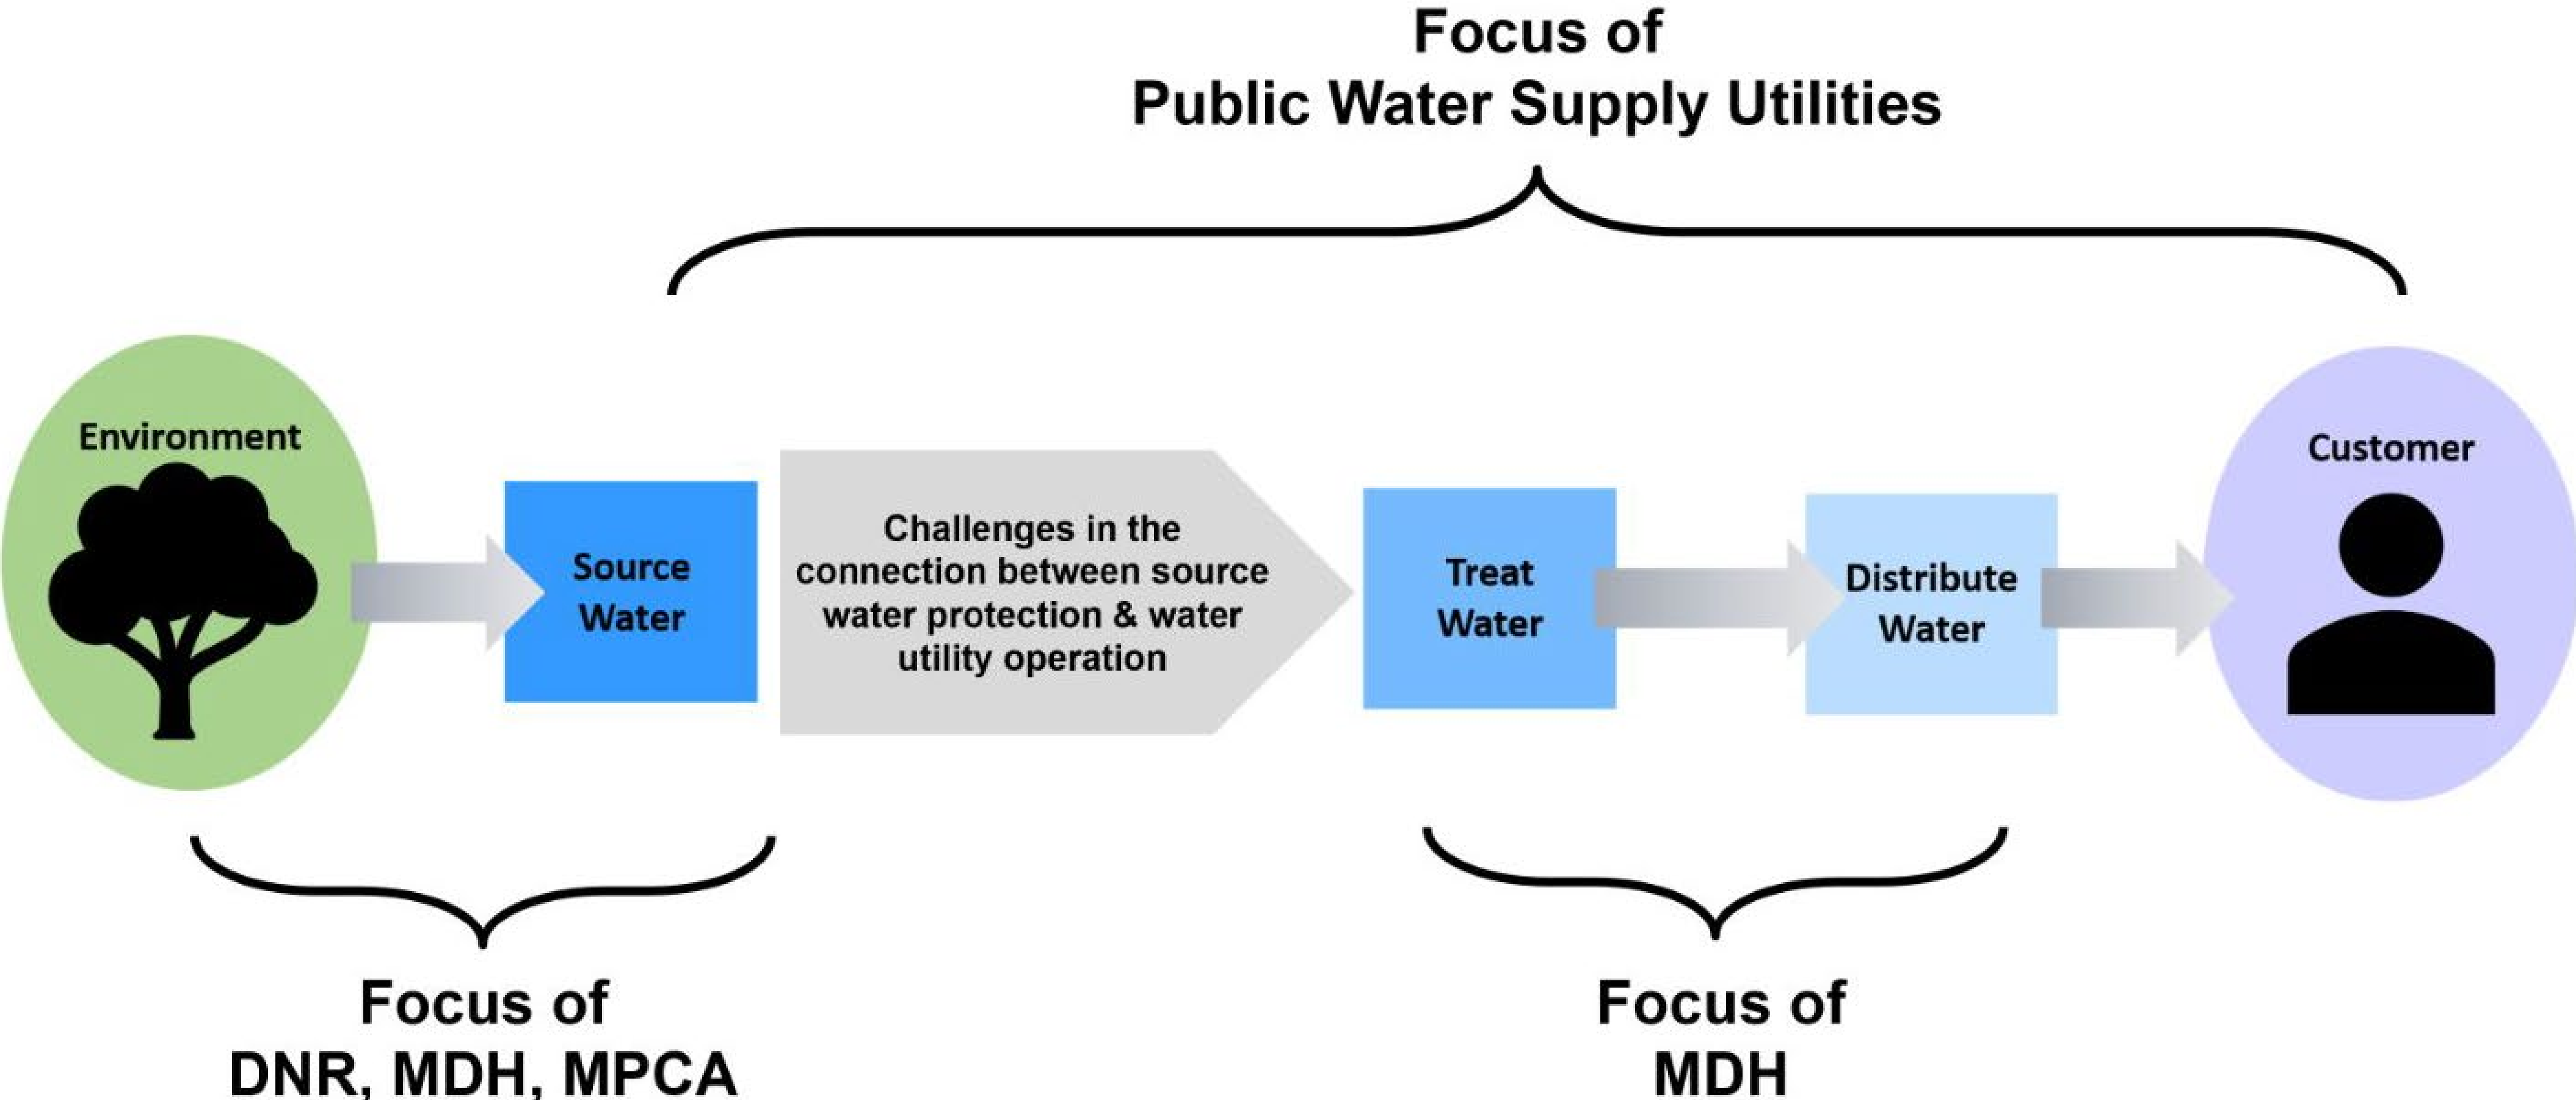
Focus of
Public Water Supply Utilities

Environment

Source Water

Challenges in the connection between source water protection & water utility operation

Treat Water

Distribute Water

Customer

Focus of
DNR, MDH, MPCA

Focus of
MDH